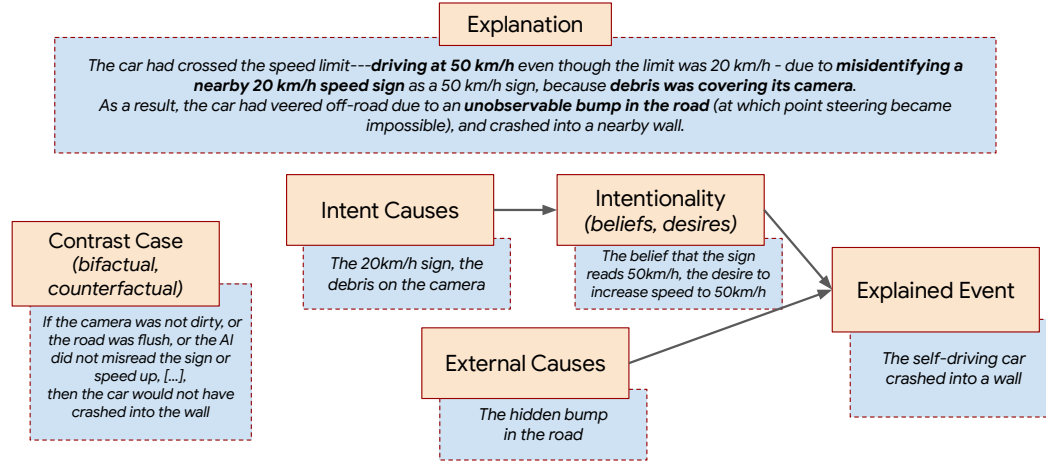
Explanation

The car had crossed the speed limit---driving at 50 km/h even though the limit was 20 km/h - due to misidentifying a nearby 20 km/h speed sign as a 50 km/h sign, because debris was covering its camera.
As a result, the car had veered off-road due to an unobservable bump in the road (at which point steering became impossible), and crashed into a nearby wall.

Contrast Case
(bifactual, counterfactual)

If the camera was not dirty, or the road was flush, or the AI did not misread the sign or speed up, [...], then the car would not have crashed into the wall

Intent Causes

The 20km/h sign, the debris on the camera

Intentionality
(beliefs, desires)

The belief that the sign reads 50km/h, the desire to increase speed to 50km/h

External Causes

The hidden bump in the road

Explained Event

The self-driving car crashed into a wall